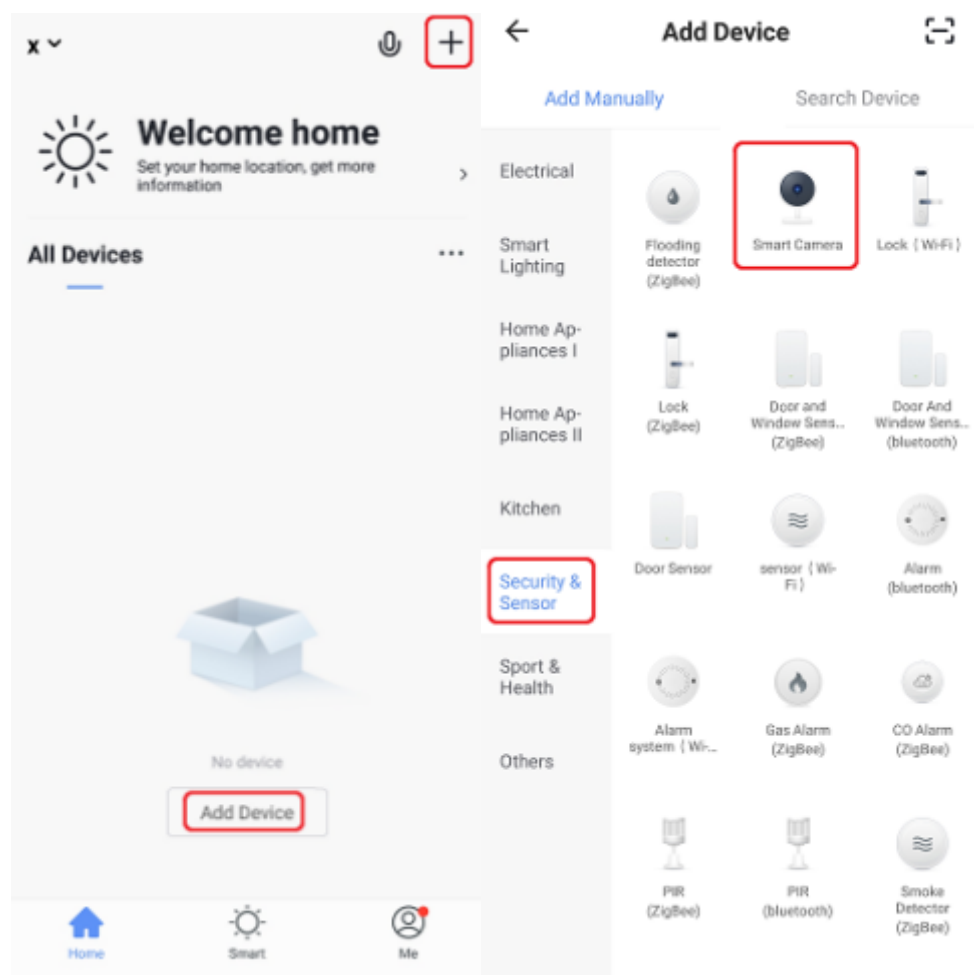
x

+

Welcome home

Set your home location, get more information

All Devices

...

No device

Add Device

Home

Smart

Me

Add Device

Add Manually

Search Device

Electrical

Smart Lighting

Home Appliances I

Home Appliances II

Kitchen

Security & Sensor

Sport & Health

Others

Flooding detector (ZigBee)

Smart Camera

Lock（Wi-Fi）

Lock (ZigBee)

Door and Window Sens... (ZigBee)

Door And Window Sens... (bluetooth)

Door Sensor

sensor（Wi-Fi）

Alarm (bluetooth)

Alarm system（Wi-...

Gas Alarm (ZigBee)

CO Alarm (ZigBee)

PIR (ZigBee)

PIR (bluetooth)

Smoke Detector (ZigBee)